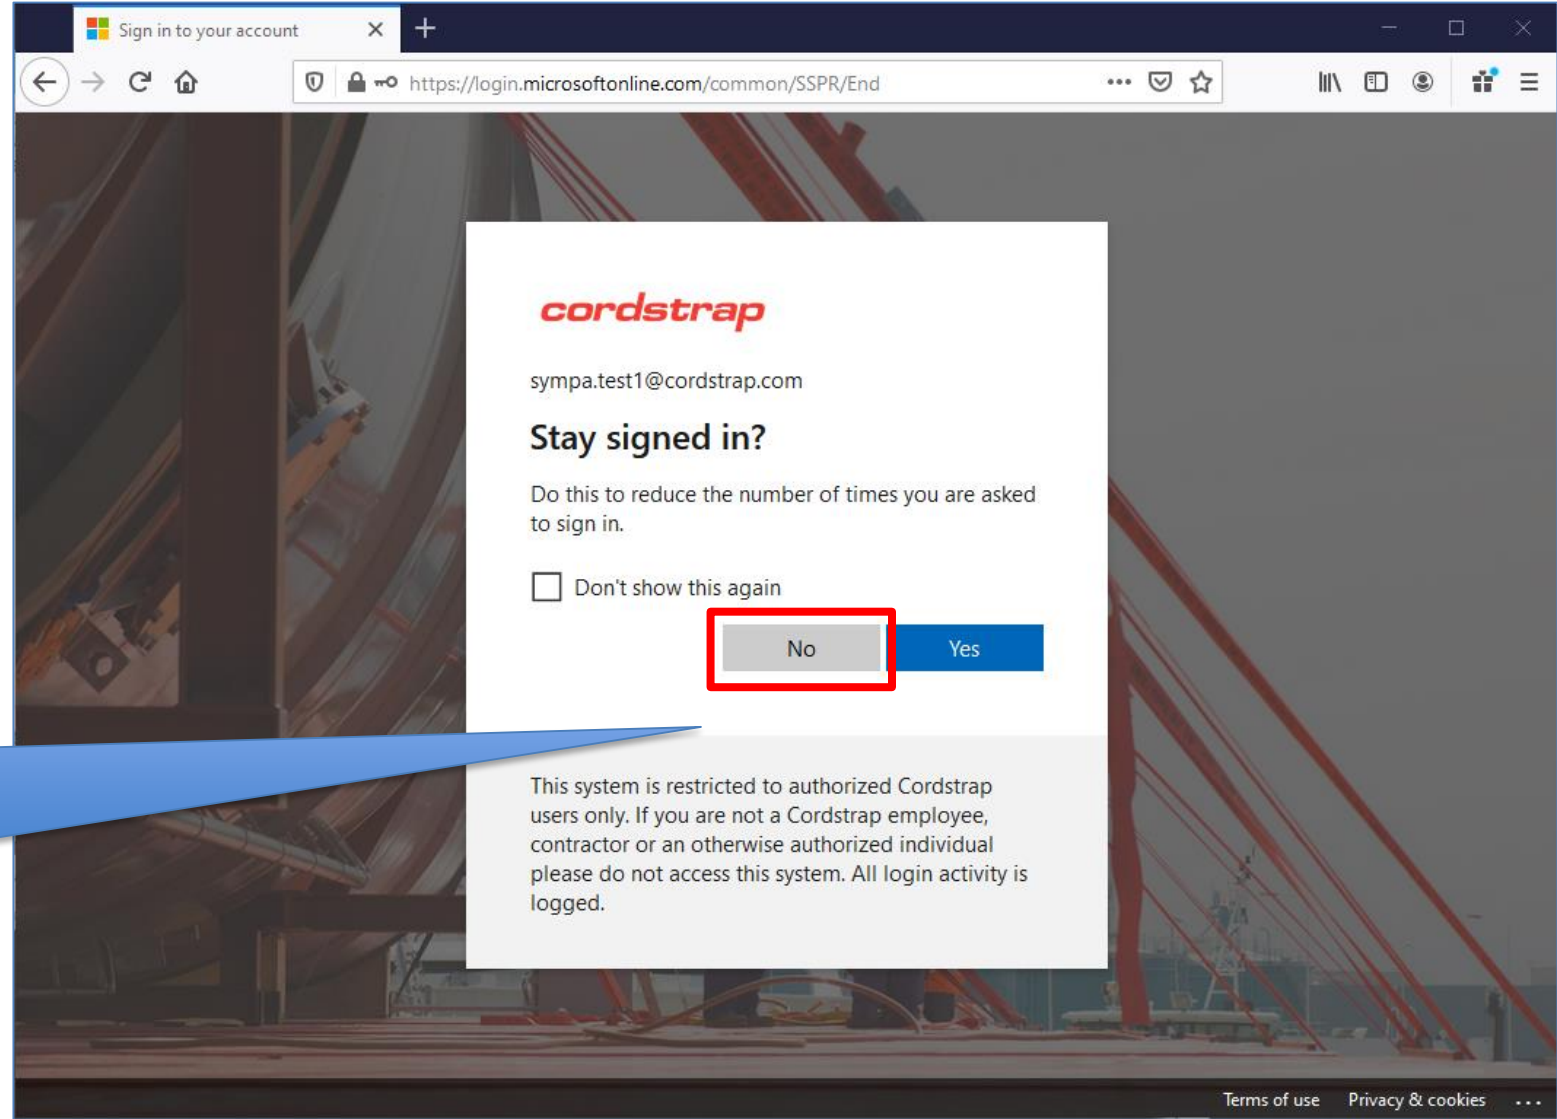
Sign in to your account

https://login.microsoftonline.com/common/SSPR/End

cordstrap

sympa.test1@cordstrap.com

Stay signed in?

Do this to reduce the number of times you are asked to sign in.

Don't show this again

No

Yes

This system is restricted to authorized Cordstrap users only. If you are not a Cordstrap employee, contractor or an otherwise authorized individual please do not access this system. All login activity is logged.

Terms of use   Privacy & cookies   ...